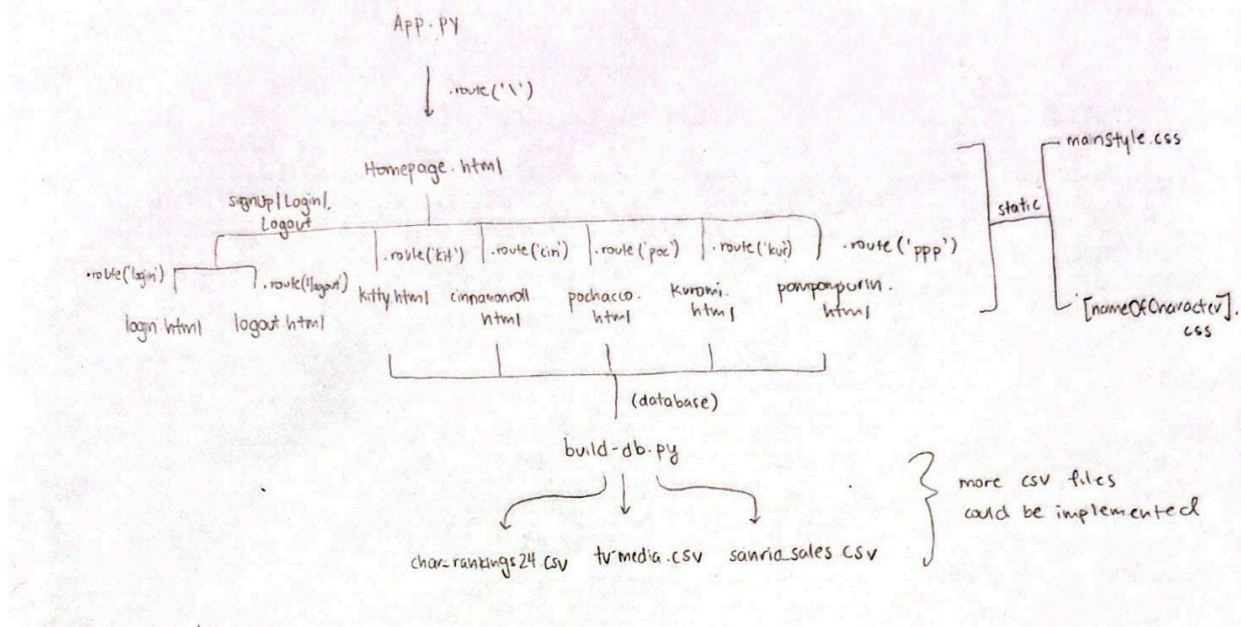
App.py

.route('\')

Homepage.html

signup|Login|Logout

.route('login') .route('logout') .route('kit') .route('cin') .route('poc') .route('kur') .route('ppp')

login.html logout.html kitty.html cinnamonroll.html pochacco.html kuromi.html pompompurin.html

(database)

build-db.py

char-rankings24.csv tv-media.csv sanria_sales.csv

more csv files could be implemented

static

mainstyle.css

[nameOfCharacter].css